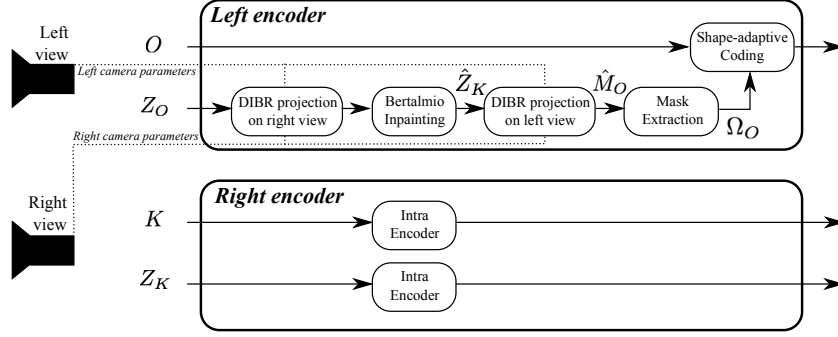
Left view

Left encoder

$O$

Shape-adaptive Coding

Left camera parameters

$Z_O$

DIBR projection on right view

Bertalmio Inpainting

$\hat{Z}_K$

DIBR projection on left view

$\hat{M}_O$

Mask Extraction

$\Omega_O$

Right camera parameters

Right view

Right encoder

$K$

Intra Encoder

$Z_K$

Intra Encoder